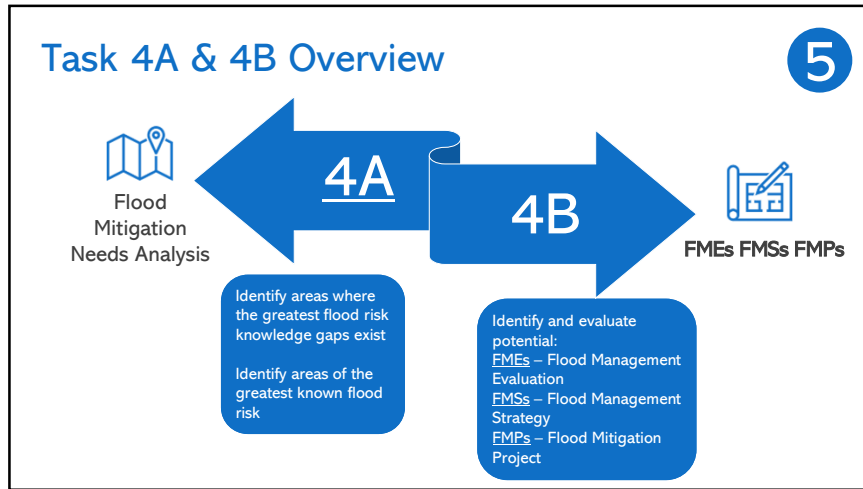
Task 4A & 4B Overview

5

Flood Mitigation Needs Analysis

4A

4B

FMEs FMSs FMPs

Identify areas where the greatest flood risk knowledge gaps exist

Identify areas of the greatest known flood risk

Identify and evaluate potential:
FMEs – Flood Management Evaluation
FMSs – Flood Management Strategy
FMPs – Flood Mitigation Project